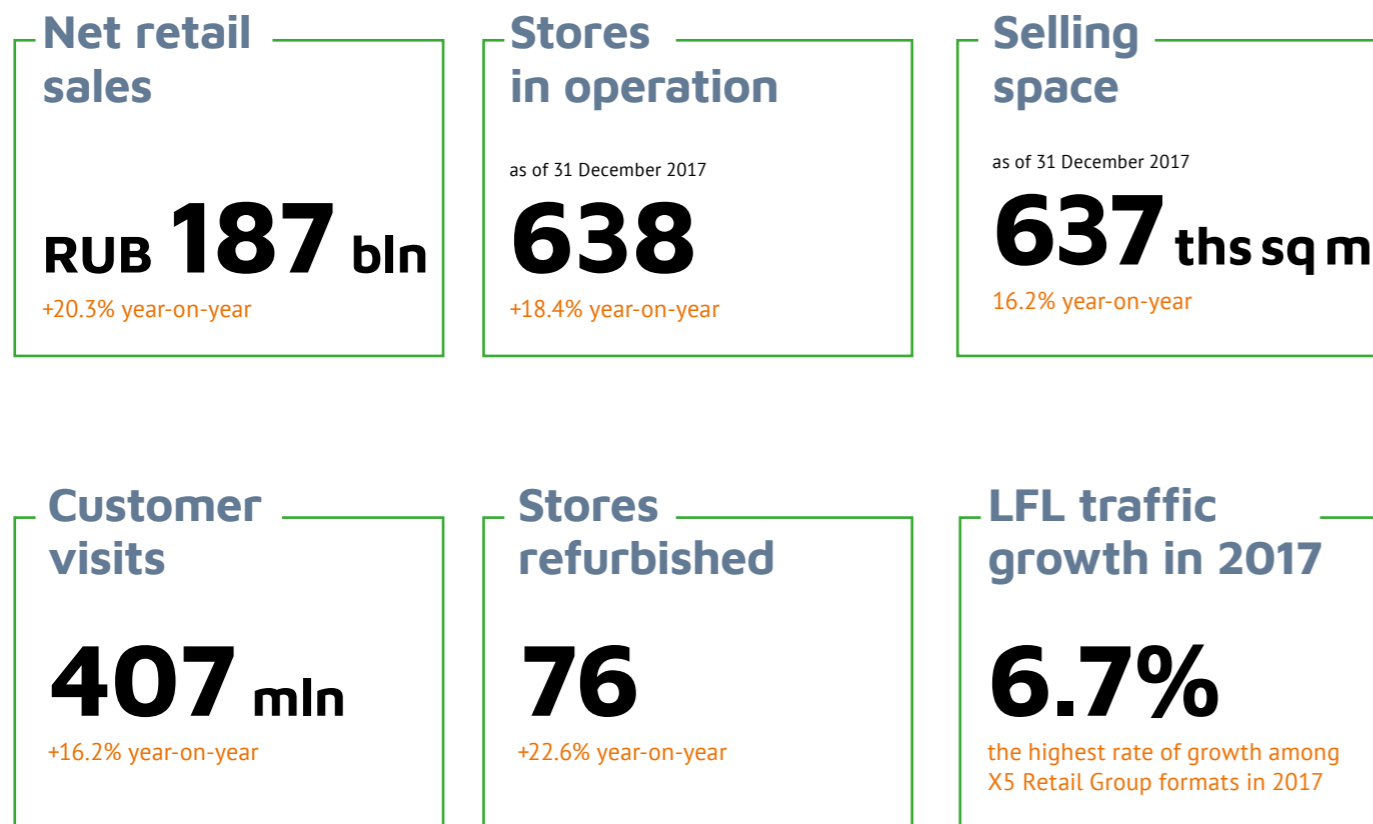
Net retail sales

RUB 187 bln

+20.3% year-on-year

Stores in operation

as of 31 December 2017

638

+18.4% year-on-year

Selling space

as of 31 December 2017

637 ths sq m

16.2% year-on-year

Customer visits

407 mln

+16.2% year-on-year

Stores refurbished

76

+22.6% year-on-year

LFL traffic growth in 2017

6.7%

the highest rate of growth among X5 Retail Group formats in 2017